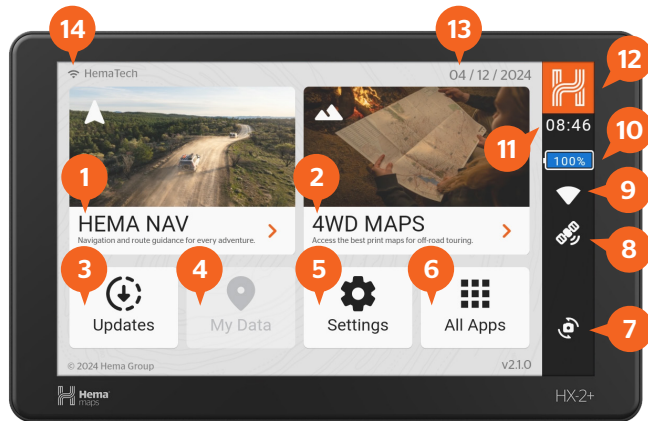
14
HemaTech
13
04 / 12 / 2024
12
08:46
10
11
100%
1
HEMA NAV
Navigation and route guidance for every adventure.
2
4WD MAPS
Access the best print maps for off-road touring.
9
8
3
Updates
4
My Data
5
Settings
6
All Apps
7
© 2024 Hema Group
v2.1.0
Hema maps
HX-2+